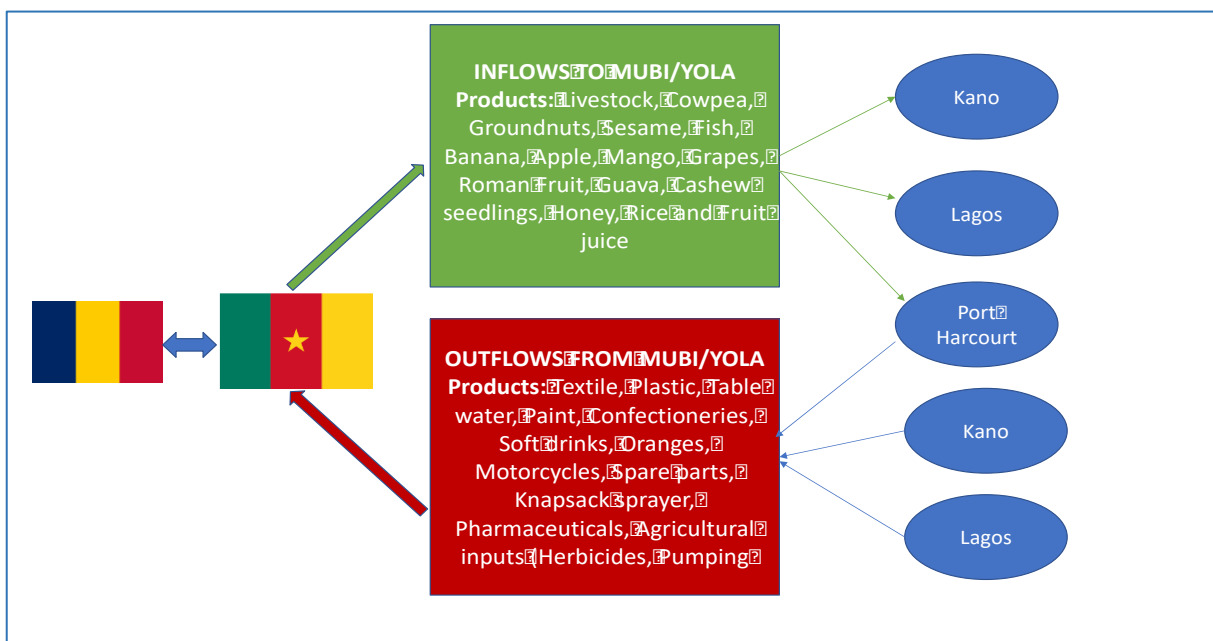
INFLOWS TO MUBI/YOLA
Products: Livestock, Cowpea, Groundnuts, Sesame, Fish, Banana, Apple, Mango, Grapes, Roman Fruit, Guava, Cashew seedlings, Honey, Rice and Fruit juice

Kano

Lagos

Port Harcourt

OUTFLOWS FROM MUBI/YOLA
Products: Textile, Plastic, Table water, Paint, Confectioneries, Soft drinks, Oranges, Motorcycles, Spare parts, Knapsack sprayer, Pharmaceuticals, Agricultural inputs (Herbicides, Pumping

Kano

Lagos